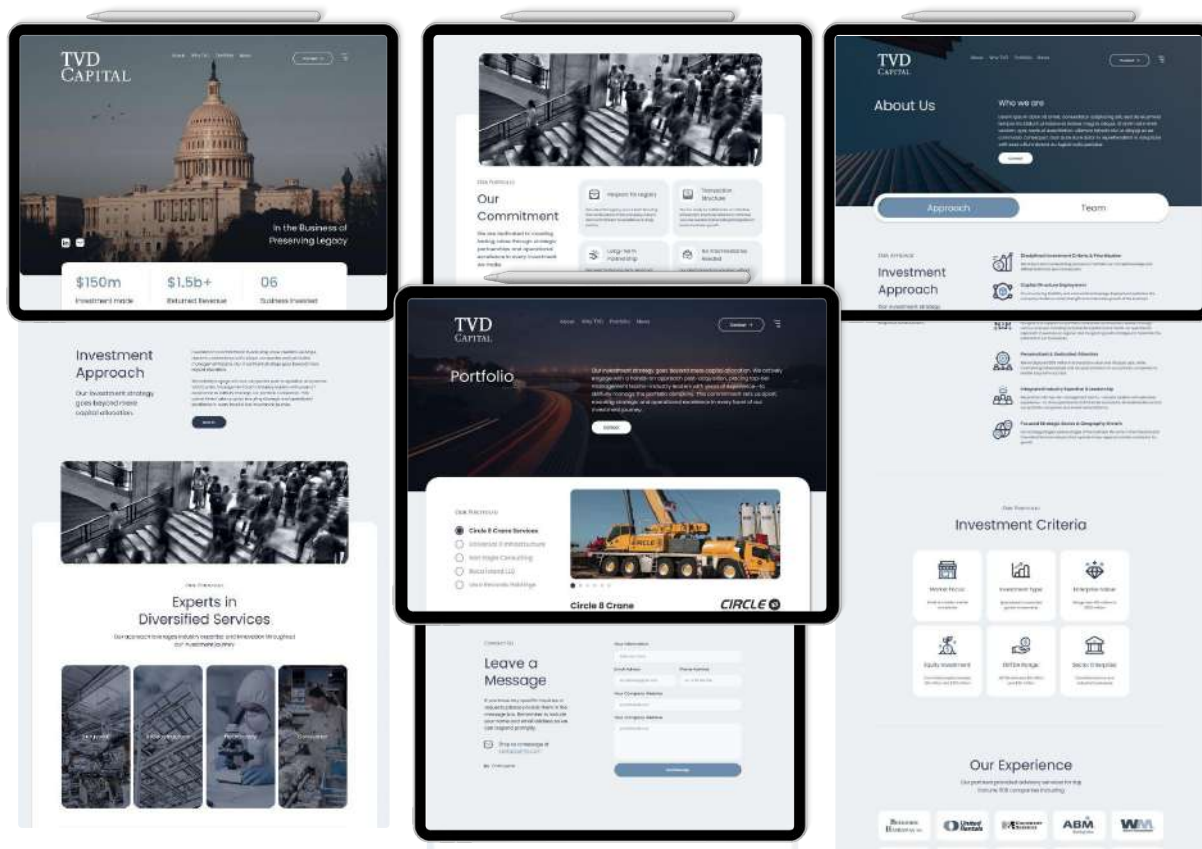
TVD CAPITAL

Home Why TVD Portfolio News

In the Business of Preserving Legacy

$150m
Investment Made

$1.5b+
Returned Revenue

06
Business Invested

Investment Approach

Our investment strategy goes beyond mere capital allocation.

Our Portfolio

Experts in Diversified Services

Our Commitment

Respect for Legacy

Transaction Structure

Long-Term Partnership

No Intermediaries Needed

TVD CAPITAL

Home Why TVD Portfolio News

Contact

Portfolio

Our investment strategy goes beyond mere capital allocation. We actively engage with a hands-on approach post-acquisition, placing top-tier management teams industry leaders with years of experience—to skillfully manage the portfolio company. This commitment sets us apart, ensuring strategic and operational excellence in every facet of our investment journey.

Our Portfolio

Circle 8 Crane Services
Universal & Infrastructure
Red Eagle Consulting
Bold Island LLC
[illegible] Holdings

Circle 8 Crane

CIRCLE 8

Leave a Message

Drop a message at

Submit Message

TVD CAPITAL

About Us

Who we are

Contact

Approach

Team

Investment Approach

Our investment strategy

Investment Criteria

Market Focus

Investment Type

Enterprise Value

Equity Investment

EBITDA Range

Sector Enterprise

Our Experience

ABM

WM